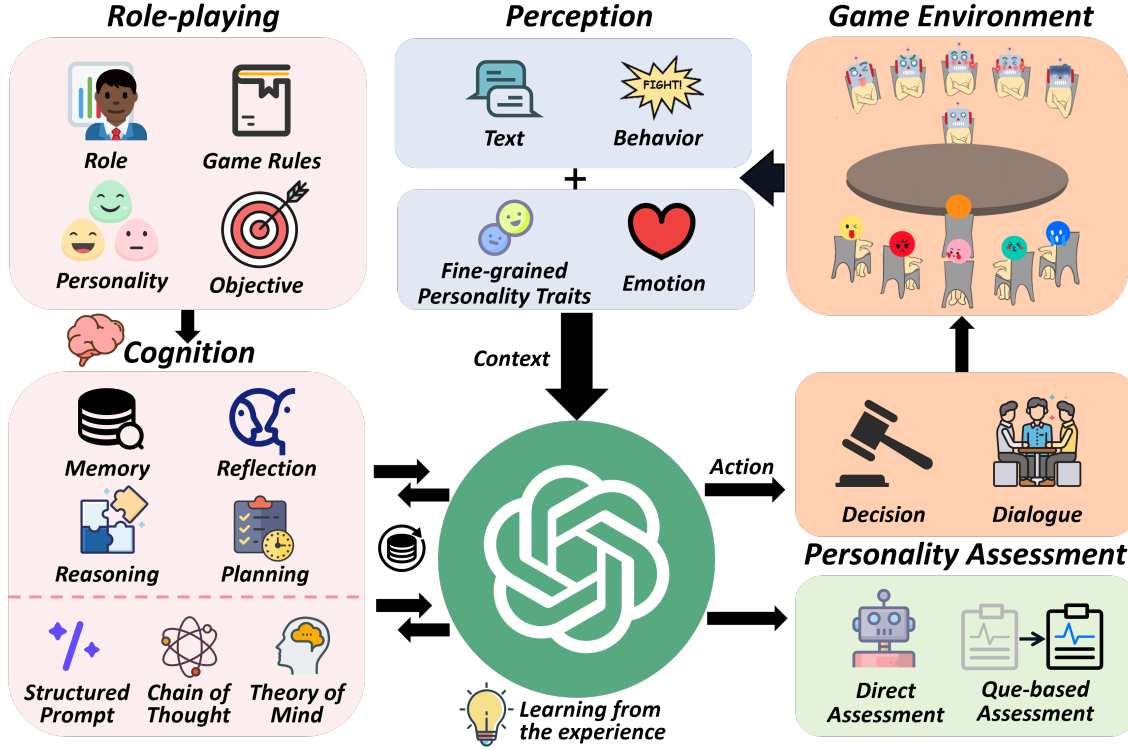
Role-playing

Role

Game Rules

Personality

Objective

Perception

Text

FIGHT!

Behavior

+

Fine-grained Personality Traits

Emotion

Game Environment

Cognition

Memory

Reflection

Reasoning

Planning

Structured Prompt

Chain of Thought

Theory of Mind

Context

Action

Decision

Dialogue

Personality Assessment

Direct Assessment

Que-based Assessment

Learning from the experience